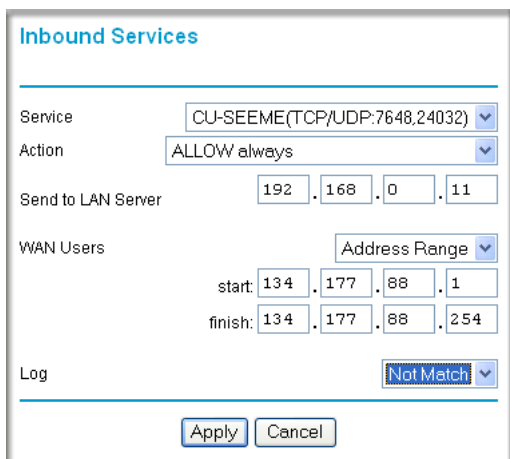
Inbound Services

Service CU-SEEME(TCP/UDP:7648,24032)
Action ALLOW always
Send to LAN Server 192 . 168 . 0 . 11
WAN Users Address Range
start: 134 . 177 . 88 . 1
finish: 134 . 177 . 88 . 254
Log Not Match

Apply Cancel